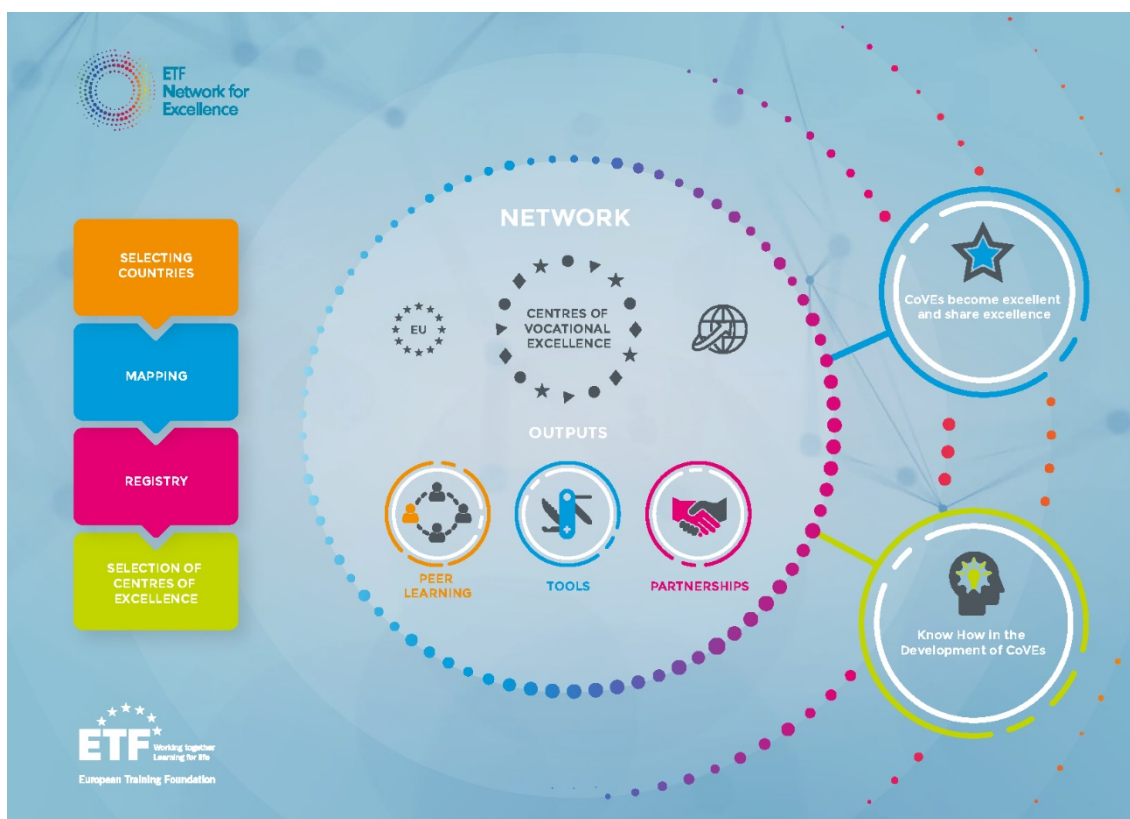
ETF Network for Excellence

SELECTING COUNTRIES

MAPPING

REGISTRY

SELECTION OF CENTRES OF EXCELLENCE

NETWORK

EU

CENTRES OF VOCATIONAL EXCELLENCE

OUTPUTS

PEER LEARNING

TOOLS

PARTNERSHIPS

CoVEs become excellent and share excellence

Know How in the Development of CoVEs

ETF Working together Learning for life

European Training Foundation